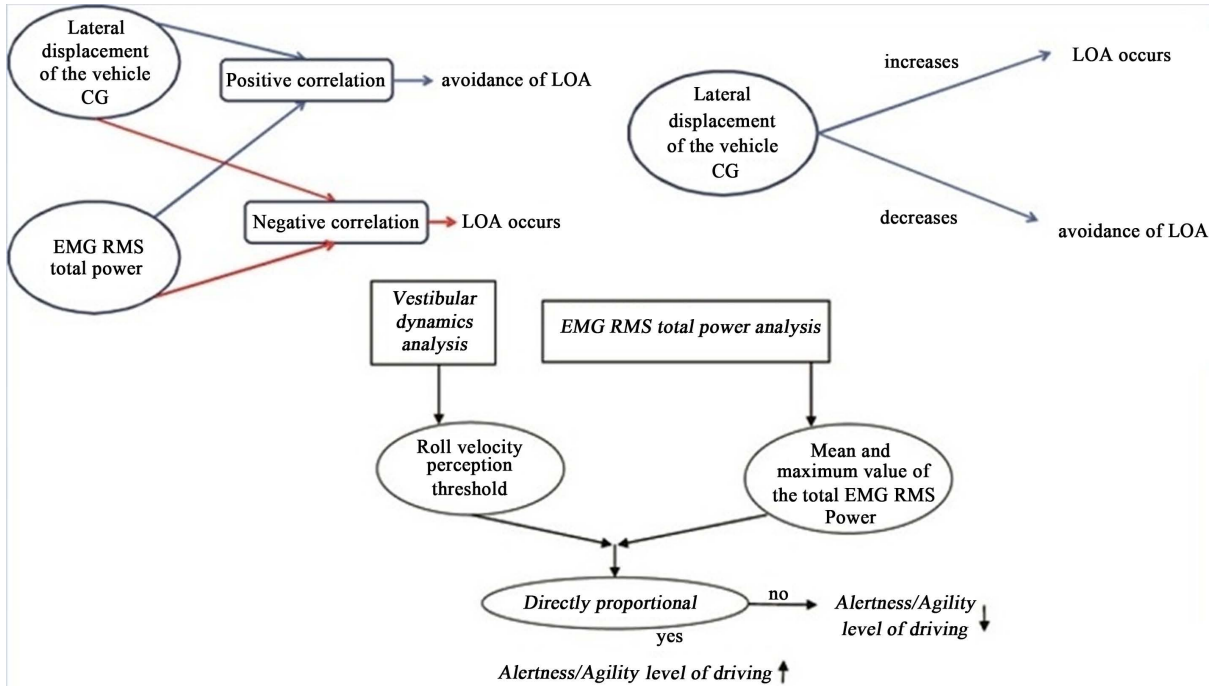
Lateral displacement of the vehicle CG

Positive correlation

avoidance of LOA

EMG RMS total power

Negative correlation

LOA occurs

increases

LOA occurs

Lateral displacement of the vehicle CG

decreases

avoidance of LOA

Vestibular dynamics analysis

EMG RMS total power analysis

Roll velocity perception threshold

Mean and maximum value of the total EMG RMS Power

Directly proportional

no

Alertness/Agility level of driving ↓

yes

Alertness/Agility level of driving ↑